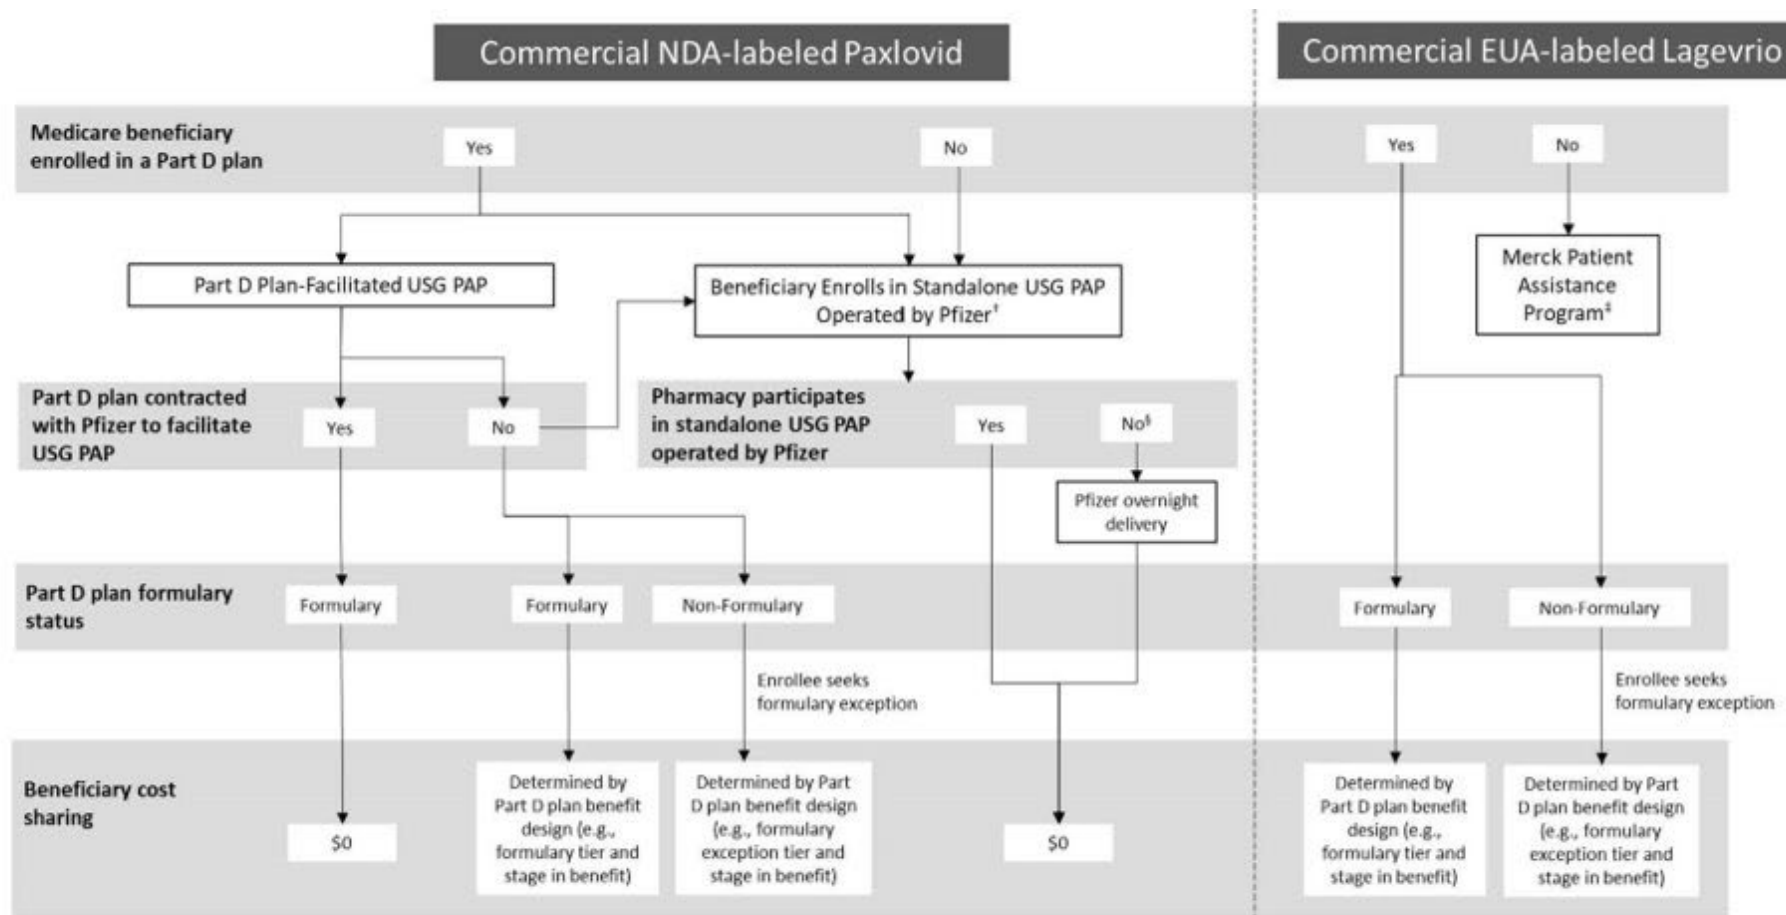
Commercial NDA-labeled Paxlovid

Commercial EUA-labeled Lagevrio

Medicare beneficiary enrolled in a Part D plan

Yes

No

Yes

No

Part D Plan-Facilitated USG PAP

Beneficiary Enrolls in Standalone USG PAP Operated by Pfizer†

Merck Patient Assistance Program‡

Part D plan contracted with Pfizer to facilitate USG PAP

Yes

No

Pharmacy participates in standalone USG PAP operated by Pfizer

Yes

No§

Pfizer overnight delivery

Part D plan formulary status

Formulary

Formulary

Non-Formulary

Formulary

Non-Formulary

Enrollee seeks formulary exception

Enrollee seeks formulary exception

Beneficiary cost sharing

$0

Determined by Part D plan benefit design (e.g., formulary tier and stage in benefit)

Determined by Part D plan benefit design (e.g., formulary exception tier and stage in benefit)

$0

Determined by Part D plan benefit design (e.g., formulary tier and stage in benefit)

Determined by Part D plan benefit design (e.g., formulary exception tier and stage in benefit)